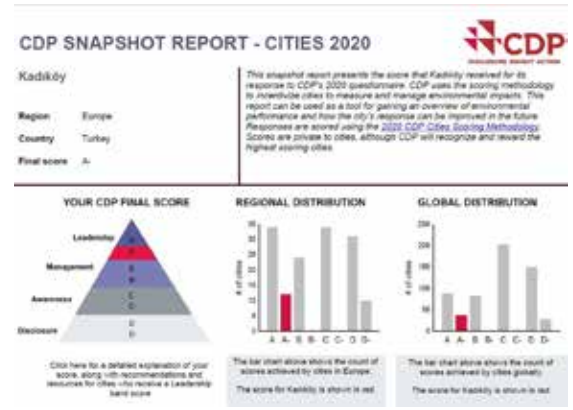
CDP SNAPSHOT REPORT - CITIES 2020

CDP
DISCLOSURE INSIGHT ACTION

Kadıköy

Region Europe
Country Turkey
Final score A-

This snapshot report presents the score that Kadıköy received for its response to CDP's 2020 questionnaire. CDP uses the scoring methodology to incentivize cities to measure and manage environmental impacts. This report can be used as a tool for gaining an overview of environmental performance and how the city's response can be improved in the future. Responses are scored using the 2020 CDP Cities Scoring Methodology. Scores are private to cities, although CDP will recognize and reward the highest scoring cities.

YOUR CDP FINAL SCORE

Leadership
Management
Awareness
Disclosure

A
A-
B
B-
C
C-
D
D-

Click here for a detailed explanation of your score, along with recommendations and resources for cities who receive a Leadership band score

REGIONAL DISTRIBUTION

# of cities

35
30
25
20
15
10
5
0

A A- B B- C C- D D-

The bar chart above shows the count of scores achieved by cities in Europe.

The score for Kadıköy is shown in red.

GLOBAL DISTRIBUTION

# of cities

250
200
150
100
50
0

A A- B B- C C- D D-

The bar chart above shows the count of scores achieved by cities globally.

The score for Kadıköy is shown in red.